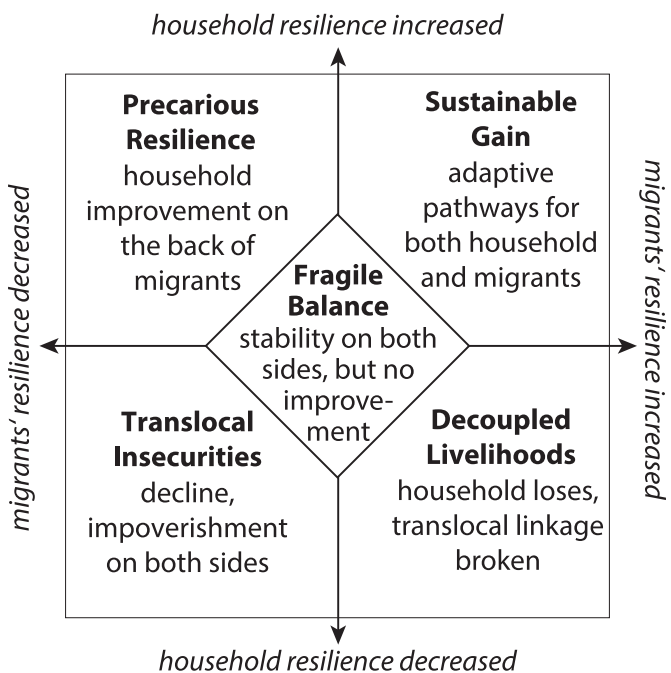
household resilience increased

migrants' resilience decreased

migrants' resilience increased

**Precarious Resilience**
household improvement on the back of migrants

**Sustainable Gain**
adaptive pathways for both household and migrants

**Fragile Balance**
stability on both sides, but no improvement

**Translocal Insecurities**
decline, impoverishment on both sides

**Decoupled Livelihoods**
household loses, translocal linkage broken

household resilience decreased